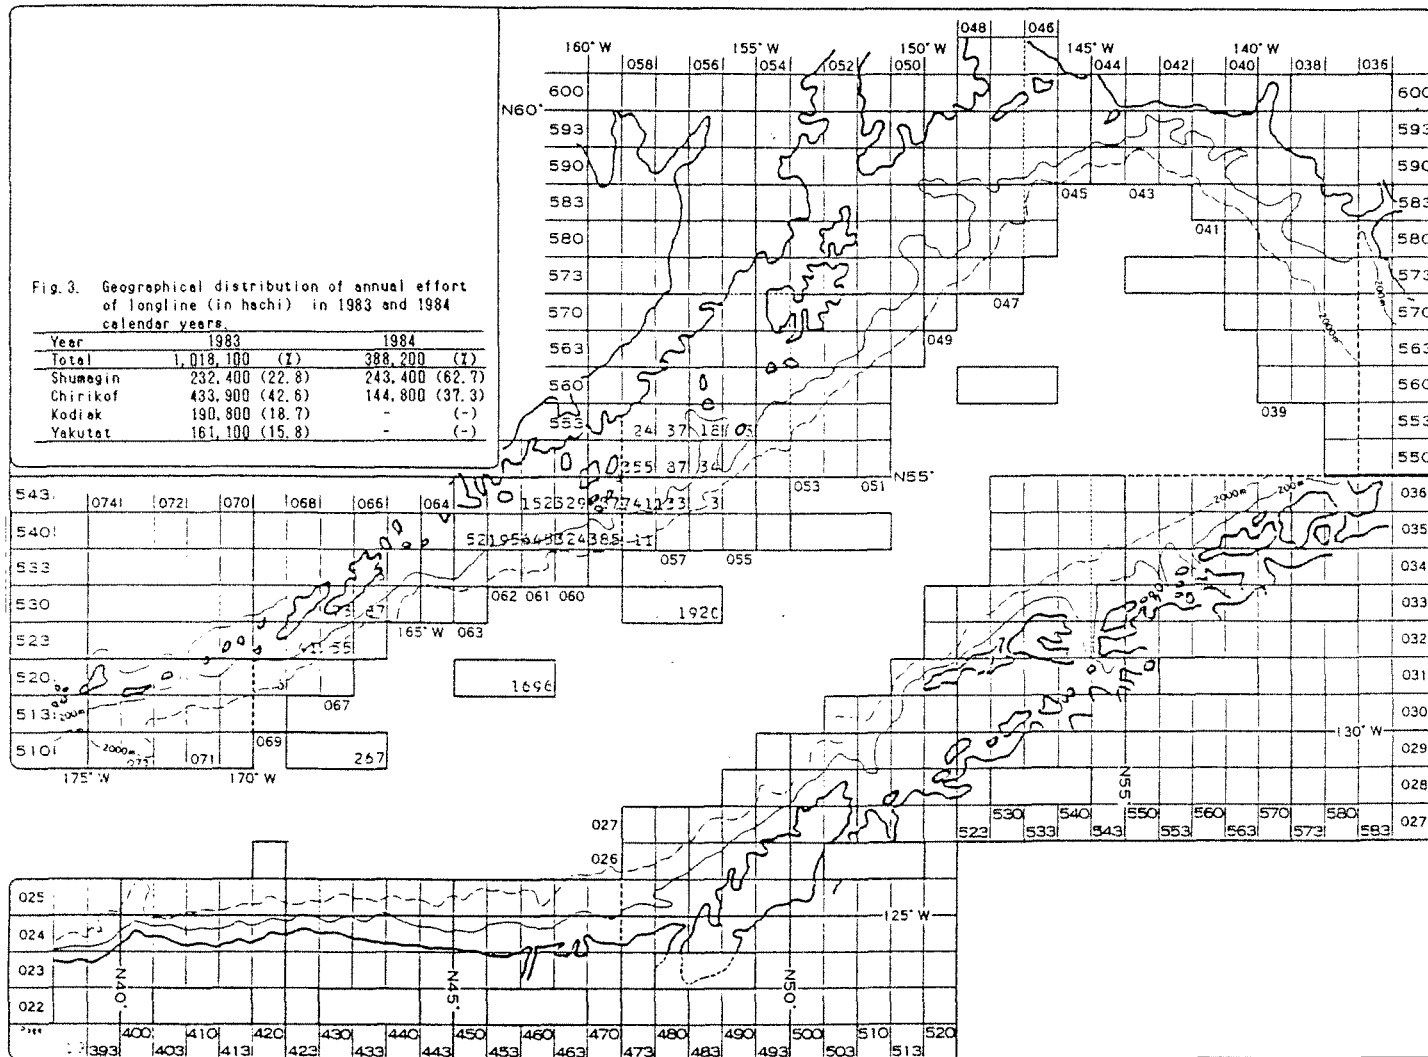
Fig. 3. Geographical distribution of annual effort of longline (in hachi) in 1983 and 1984 calendar years.

| Year | 1983 | 1984 |
|---|---|---|
| Total | 1,018,100 (%) | 388,200 (%) |
| Shumagin | 232,400 (22.8) | 243,400 (62.7) |
| Chirikof | 433,900 (42.6) | 144,800 (37.3) |
| Kodiak | 190,800 (18.7) | - (-) |
| Yakutat | 161,100 (15.8) | - (-) |

160° W 058 056 155° W 054 052 150° W 050 048 046 145° W 044 042 140° W 040 038 036

N60° 600 593 590 583 580 573 570 563 560 553 550

600 593 590 583 580 573 570 563 560 553 550

045 043 041 047 049 039

24 37 181 05

255 87 34

053 051 N55°

543 074 072 070 068 066 064

152 529 3774 1223 3

540 521 956 448 824 385 11

533 057 055

530 062 061 060

1920

523 37 165° W 063 11 55

520 1696

513 200m 067

510 2000m 071 069 267

175° W 170° W

036 035 034 033 032 031 030 029 028 027

2000m 200m 200m 2000m

130° W

N55°

530 540 550 560 570 580
523 533 543 553 563 573 583

027 026

025 024 023 022

125° W

N40° N45° N50°

400 410 420 430 440 450 460 470 480 490 500 510 520
393 403 413 423 433 443 453 463 473 483 493 503 513